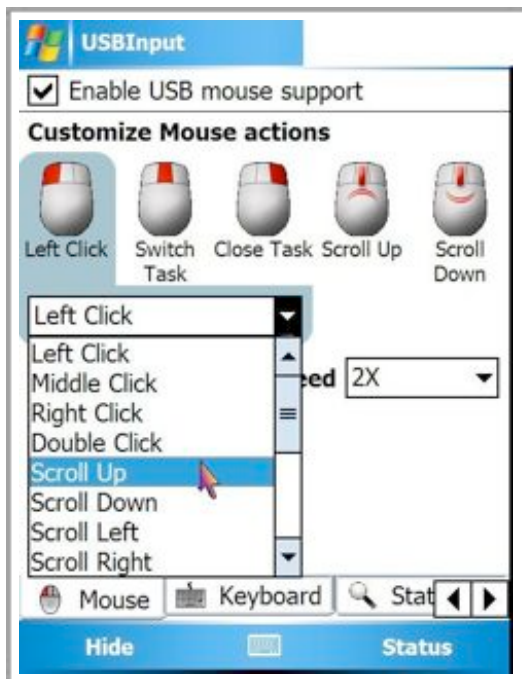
USBInput

Enable USB mouse support

Customize Mouse actions

Left Click
Switch Task
Close Task
Scroll Up
Scroll Down

Left Click

Left Click
Middle Click
Right Click
Double Click
Scroll Up
Scroll Down
Scroll Left
Scroll Right

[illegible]eed 2X

Mouse
Keyboard
Stat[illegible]

Hide
Status